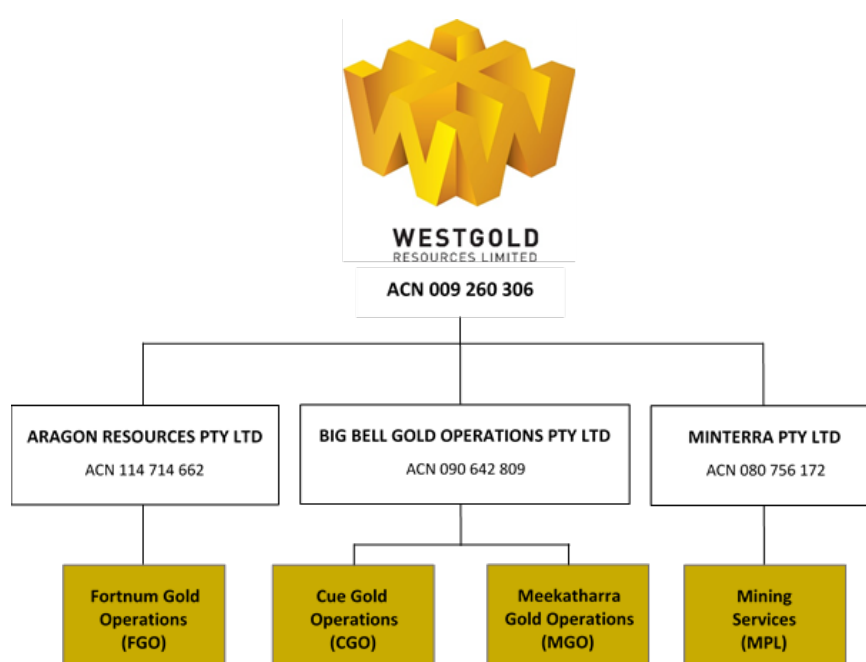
WESTGOLD
RESOURCES LIMITED

ACN 009 260 306

ARAGON RESOURCES PTY LTD
ACN 114 714 662

BIG BELL GOLD OPERATIONS PTY LTD
ACN 090 642 809

MINTERRA PTY LTD
ACN 080 756 172

Fortnum Gold Operations (FGO)

Cue Gold Operations (CGO)

Meekatharra Gold Operations (MGO)

Mining Services (MPL)